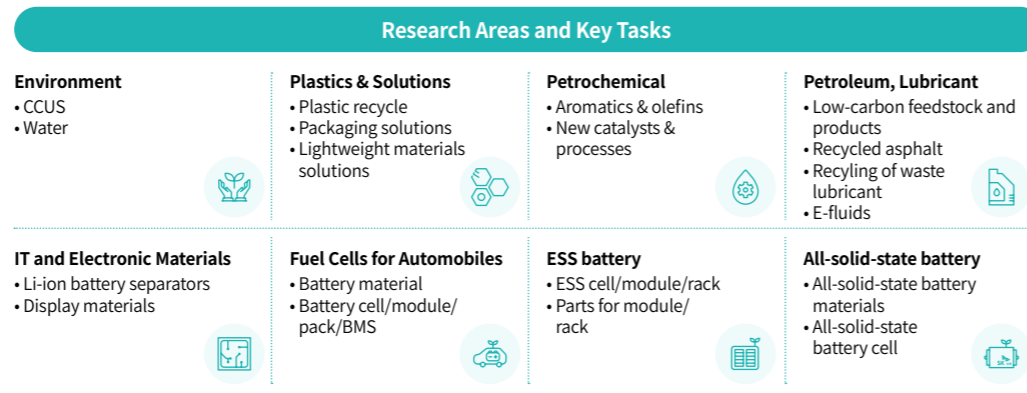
Research Areas and Key Tasks

Environment
• CCUS
• Water

Plastics & Solutions
• Plastic recycle
• Packaging solutions
• Lightweight materials solutions

Petrochemical
• Aromatics & olefins
• New catalysts & processes

Petroleum, Lubricant
• Low-carbon feedstock and products
• Recycled asphalt
• Recyling of waste lubricant
• E-fluids

IT and Electronic Materials
• Li-ion battery separators
• Display materials

Fuel Cells for Automobiles
• Battery material
• Battery cell/module/pack/BMS

ESS battery
• ESS cell/module/rack
• Parts for module/rack

All-solid-state battery
• All-solid-state battery materials
• All-solid-state battery cell